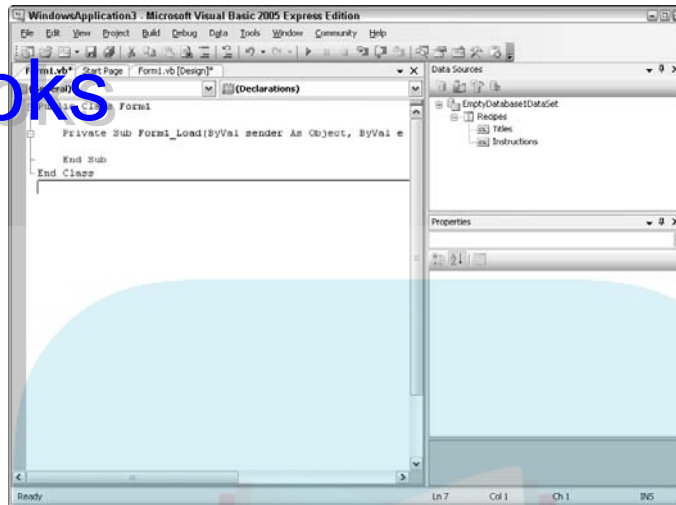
WindowsApplication3 - Microsoft Visual Basic 2005 Express Edition

File Edit View Project Build Debug Data Tools Window Community Help

oks

Form1.vb* Start Page Form1.vb [Design]*

(Declarations)

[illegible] Cl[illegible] Form1

Private Sub Form1_Load(ByVal sender As Object, ByVal e

End Sub
End Class

Data Sources

EmptyDatabase1DataSet
Recipes
Titles
Instructions

Properties

Ready Ln 7 Col 1 Ch 1 INS